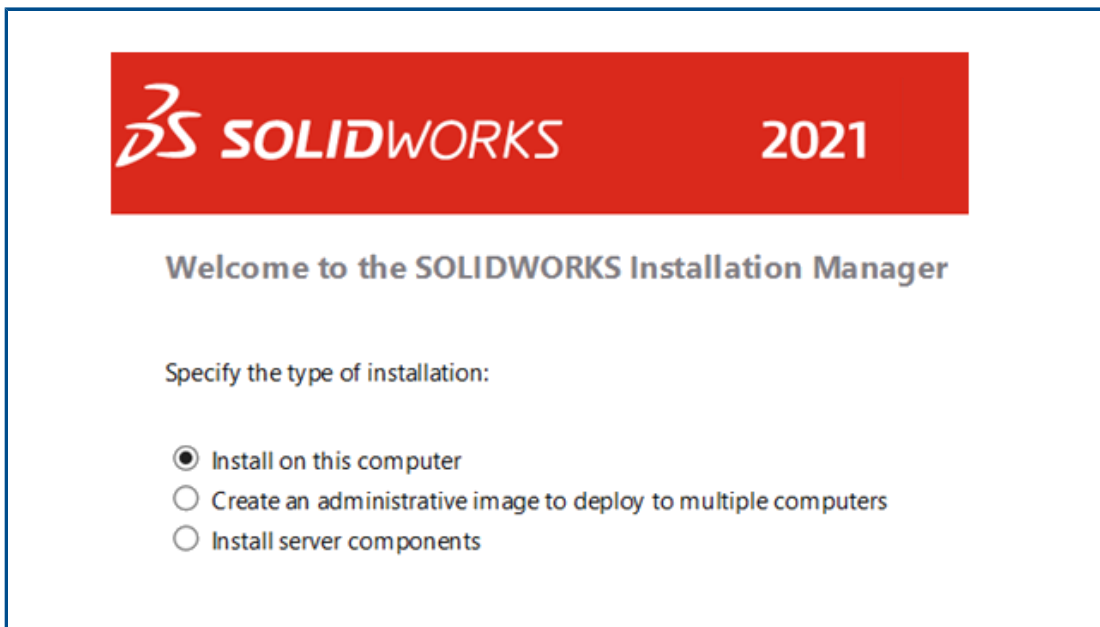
3DS SOLIDWORKS 2021

Welcome to the SOLIDWORKS Installation Manager

Specify the type of installation:

Install on this computer
Create an administrative image to deploy to multiple computers
Install server components